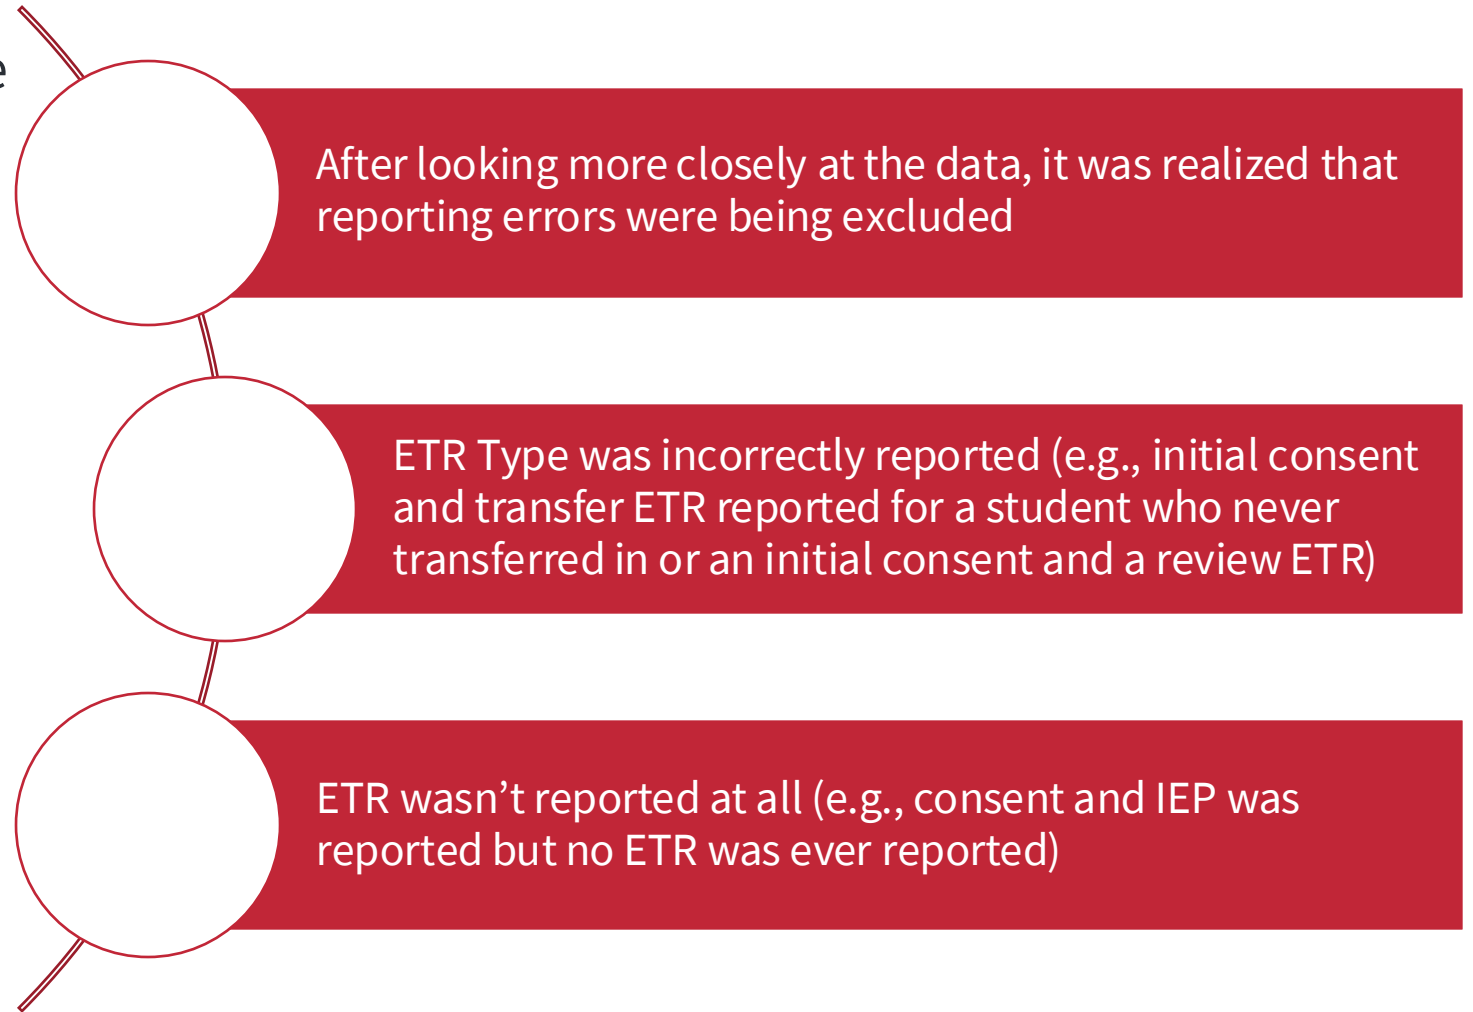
After looking more closely at the data, it was realized that reporting errors were being excluded

ETR Type was incorrectly reported (e.g., initial consent and transfer ETR reported for a student who never transferred in or an initial consent and a review ETR)

ETR wasn’t reported at all (e.g., consent and IEP was reported but no ETR was ever reported)